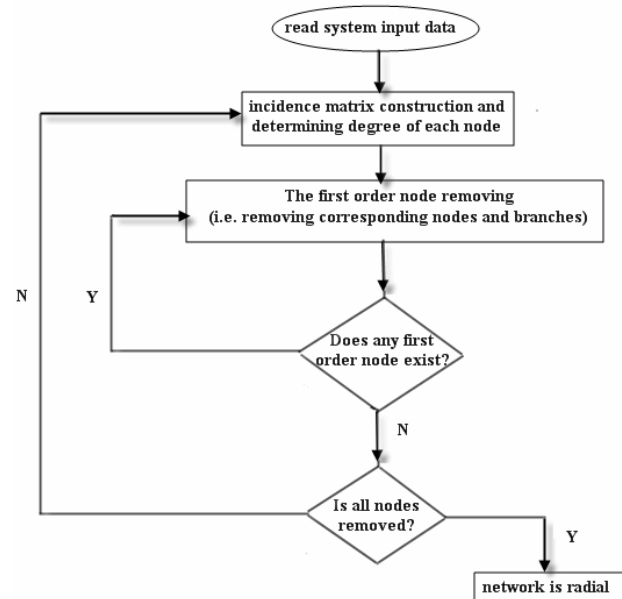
read system input data

incidence matrix construction and determining degree of each node

The first order node removing (i.e. removing corresponding nodes and branches)

Y

N

Does any first order node exist?

N

Is all nodes removed?

Y

network is radial